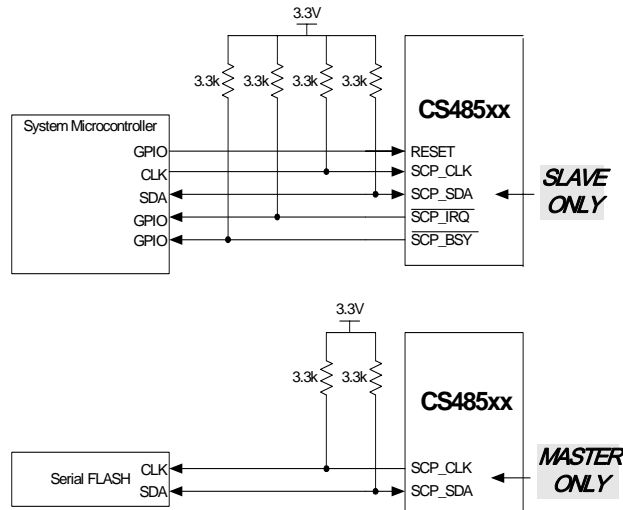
3.3V

3.3k 3.3k 3.3k 3.3k

CS485xx

System Microcontroller

GPIO
CLK
SDA
GPIO
GPIO

RESET
SCP_CLK
SCP_SDA
$\overline{\text{SCP\_IRQ}}$
$\overline{\text{SCP\_BSY}}$

SLAVE ONLY

3.3V

3.3k 3.3k

CS485xx

Serial FLASH

CLK
SDA

SCP_CLK
SCP_SDA

MASTER ONLY